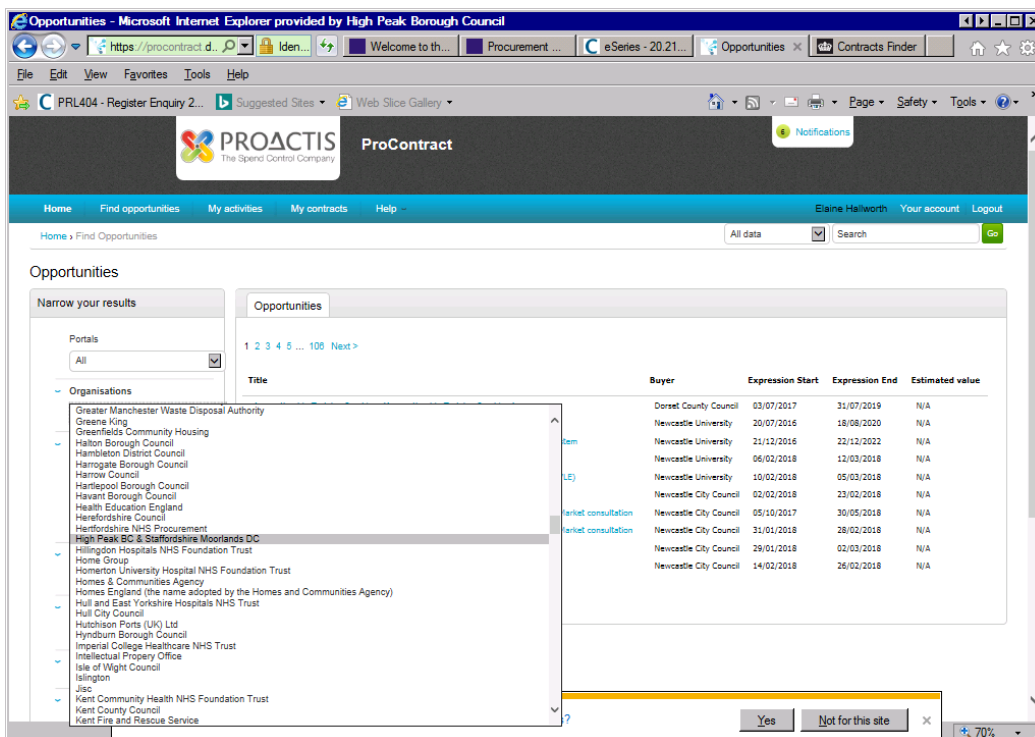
Opportunities - Microsoft Internet Explorer provided by High Peak Borough Council

https://procontract.d... Iden... Welcome to th... Procurement ... eSeries - 20.21... Opportunities Contracts Finder

File Edit View Favorites Tools Help

PRL404 - Register Enquiry 2... Suggested Sites Web Slice Gallery

Page Safety Tools

PROACTIS The Spend Control Company

ProContract

6 Notifications

Home Find opportunities My activities My contracts Help

Elaine Hallworth Your account Logout

Home › Find Opportunities

All data Search Go

Opportunities

Narrow your results

Portals

All

Organisations

Greater Manchester Waste Disposal Authority
Greene King
Greenfields Community Housing
Halton Borough Council
Hambleton District Council
Harrogate Borough Council
Harrow Council
Hartlepool Borough Council
Havant Borough Council
Health Education England
Herefordshire Council
Hertfordshire NHS Procurement
High Peak BC & Staffordshire Moorlands DC
Hillingdon Hospitals NHS Foundation Trust
Home Group
Homerton University Hospital NHS Foundation Trust
Homes & Communities Agency
Homes England (the name adopted by the Homes and Communities Agency)
Hull and East Yorkshire Hospitals NHS Trust
Hull City Council
Hutchison Ports (UK) Ltd
Hyndburn Borough Council
Imperial College Healthcare NHS Trust
Intellectual Propery Office
Isle of Wight Council
Islington
Jisc
Kent Community Health NHS Foundation Trust
Kent County Council
Kent Fire and Rescue Service

Opportunities

1 2 3 4 5 ... 106 Next >

| Title | Buyer | Expression Start | Expression End | Estimated value |
|---|---|---|---|---|
| | Dorset County Council | 03/07/2017 | 31/07/2019 | N/A |
| | Newcastle University | 20/07/2016 | 18/08/2020 | N/A |
| tem | Newcastle University | 21/12/2016 | 22/12/2022 | N/A |
| | Newcastle University | 06/02/2018 | 12/03/2018 | N/A |
| LE) | Newcastle University | 10/02/2018 | 05/03/2018 | N/A |
| | Newcastle City Council | 02/02/2018 | 23/02/2018 | N/A |
| Market consultation | Newcastle City Council | 05/10/2017 | 30/05/2018 | N/A |
| Market consultation | Newcastle City Council | 31/01/2018 | 28/02/2018 | N/A |
| | Newcastle City Council | 29/01/2018 | 02/03/2018 | N/A |
| | Newcastle City Council | 14/02/2018 | 26/02/2018 | N/A |

Yes Not for this site

70%